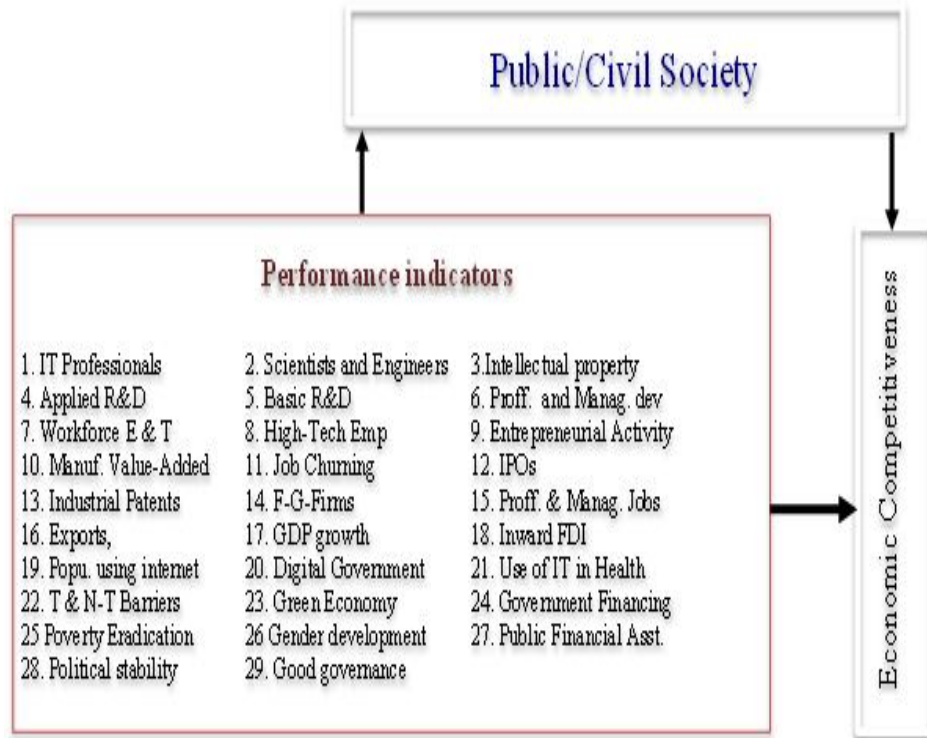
Public/Civil Society

Performance indicators

1. IT Professionals
4. Applied R&D
7. Workforce E & T
10. Manuf. Value-Added
13. Industrial Patents
16. Exports,
19. Popu. using internet
22. T & N-T Barriers
25 Poverty Eradication
28. Political stability

2. Scientists and Engineers
5. Basic R&D
8. High-Tech Emp
11. Job Churning
14. F-G-Firms
17. GDP growth
20. Digital Government
23. Green Economy
26 Gender development
29. Good governance

3.Intellectual property
6. Proff. and Manag. dev
9. Entrepreneurial Activity
12. IPOs
15. Proff. & Manag. Jobs
18. Inward FDI
21. Use of IT in Health
24. Government Financing
27. Public Financial Asst.

Economic Competitiveness